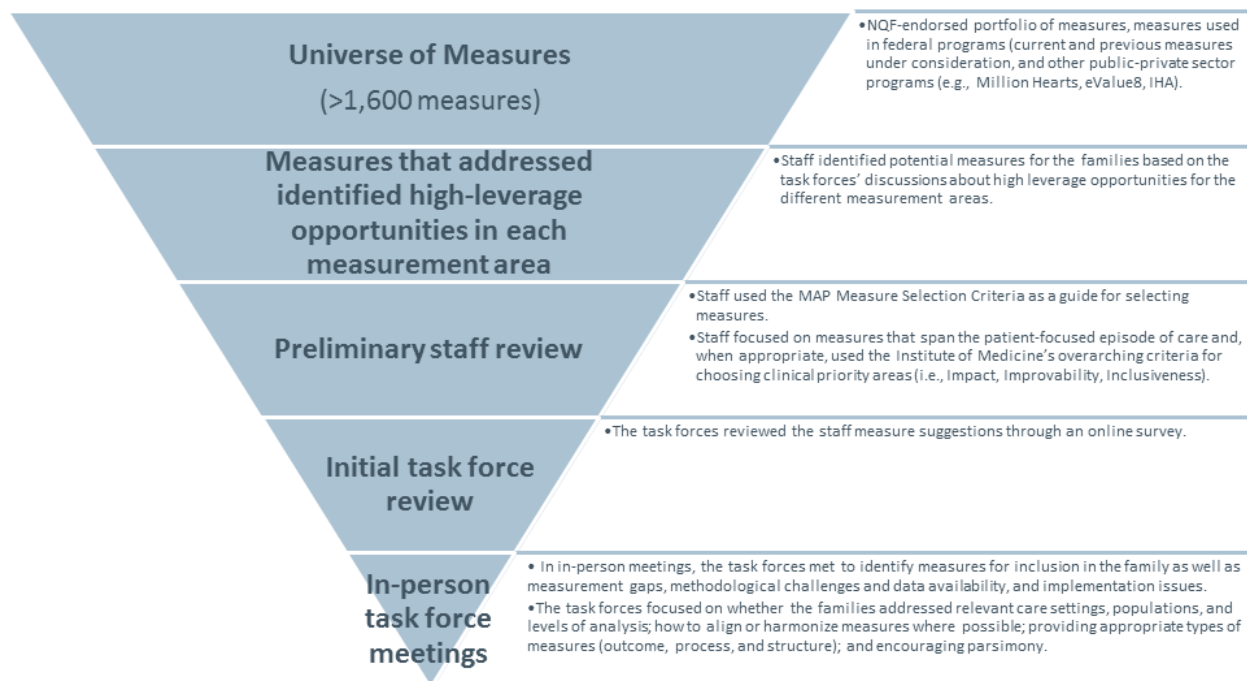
Universe of Measures
(>1,600 measures)

•NQF-endorsed portfolio of measures, measures used in federal programs (current and previous measures under consideration, and other public-private sector programs (e.g., Million Hearts, eValue8, IHA).

Measures that addressed identified high-leverage opportunities in each measurement area

•Staff identified potential measures for the families based on the task forces' discussions about high leverage opportunities for the different measurement areas.

Preliminary staff review

•Staff used the MAP Measure Selection Criteria as a guide for selecting measures.
•Staff focused on measures that span the patient-focused episode of care and, when appropriate, used the Institute of Medicine's overarching criteria for choosing clinical priority areas (i.e., Impact, Improvability, Inclusiveness).

Initial task force review

•The task forces reviewed the staff measure suggestions through an online survey.

In-person task force meetings

• In in-person meetings, the task forces met to identify measures for inclusion in the family as well as measurement gaps, methodological challenges and data availability, and implementation issues.
•The task forces focused on whether the families addressed relevant care settings, populations, and levels of analysis; how to align or harmonize measures where possible; providing appropriate types of measures (outcome, process, and structure); and encouraging parsimony.